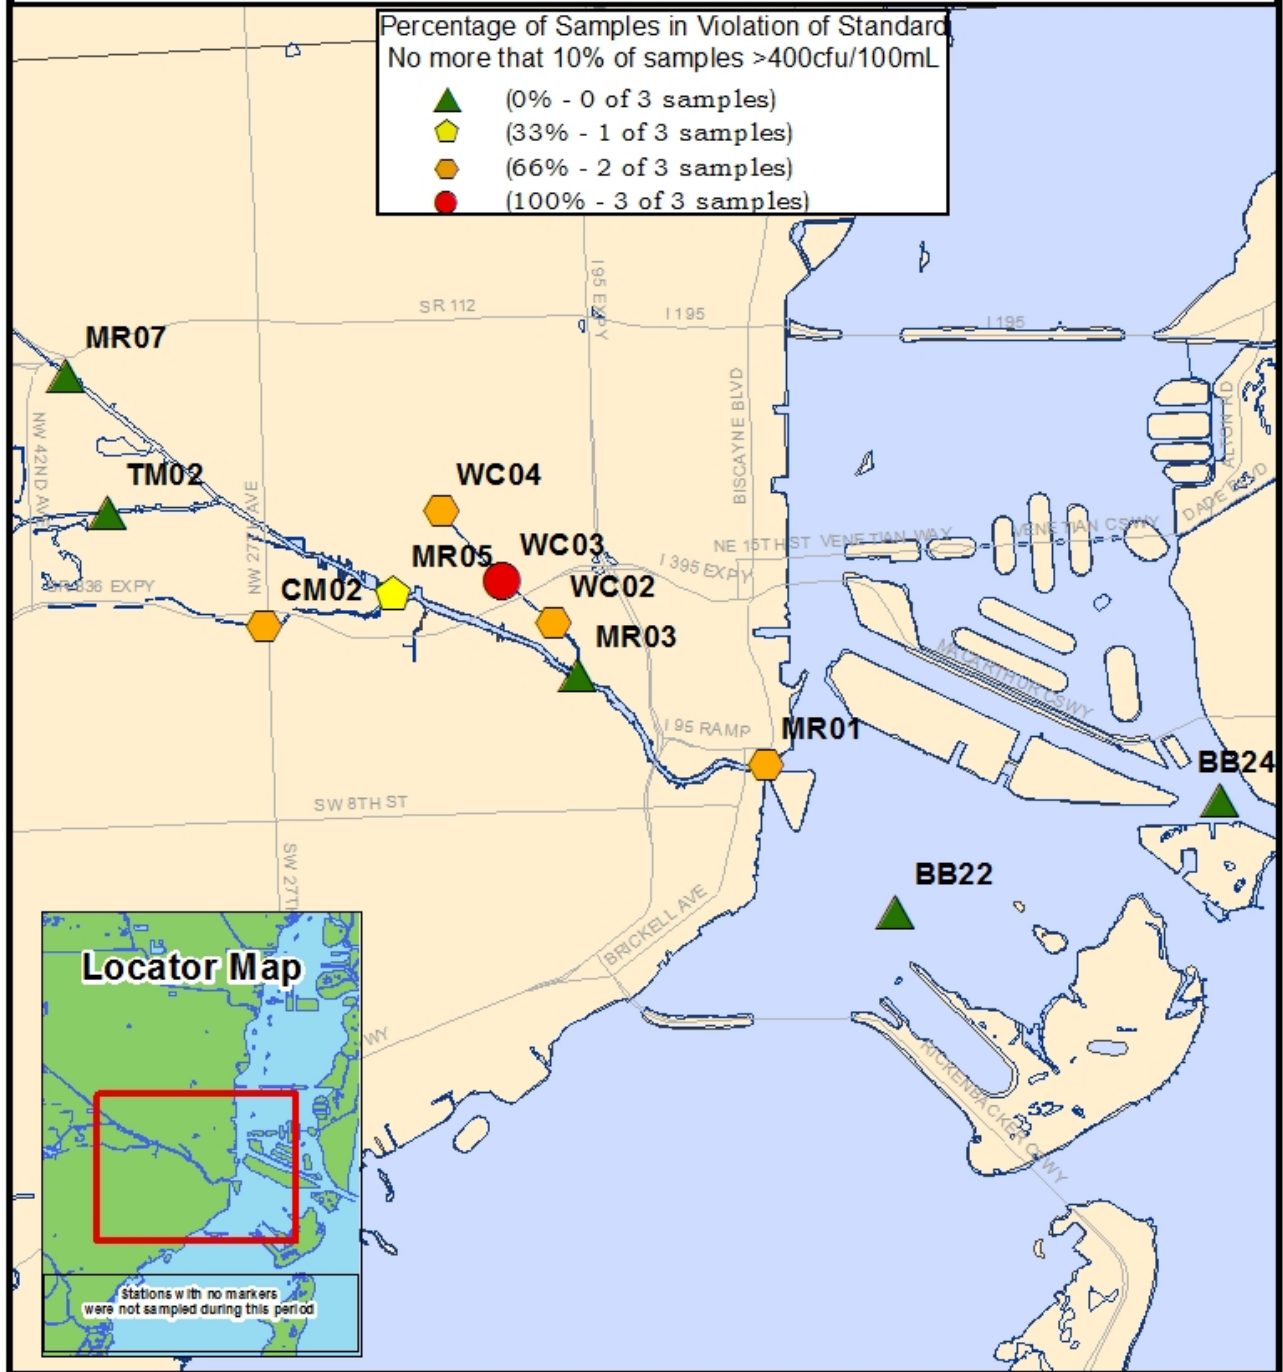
Percentage of Samples in Violation of Standard
No more that 10% of samples >400cfu/100mL
(0% - 0 of 3 samples)
(33% - 1 of 3 samples)
(66% - 2 of 3 samples)
(100% - 3 of 3 samples)

SR 112
I 95 EXPY
I 195
I 195
MR07
NW 42ND AVE
TM02
NW 27TH AVE
BISCAYNE BLVD
ALTON RD
DADE BLVD
WC04
WC03
MR05
NE 15TH ST
VENETIAN WAY
VENETIAN CSWY
I 395 EXPY
SR 836 EXPY
CM02
WC02
MR03
MACARTHUR CSWY
I 95 RAMP
MR01
BB24
SW 8TH ST
SW 27TH
BB22
BRICKELL AVE
WY
RICKENBACKER CSWY

Locator Map
Stations with no markers were not sampled during this period